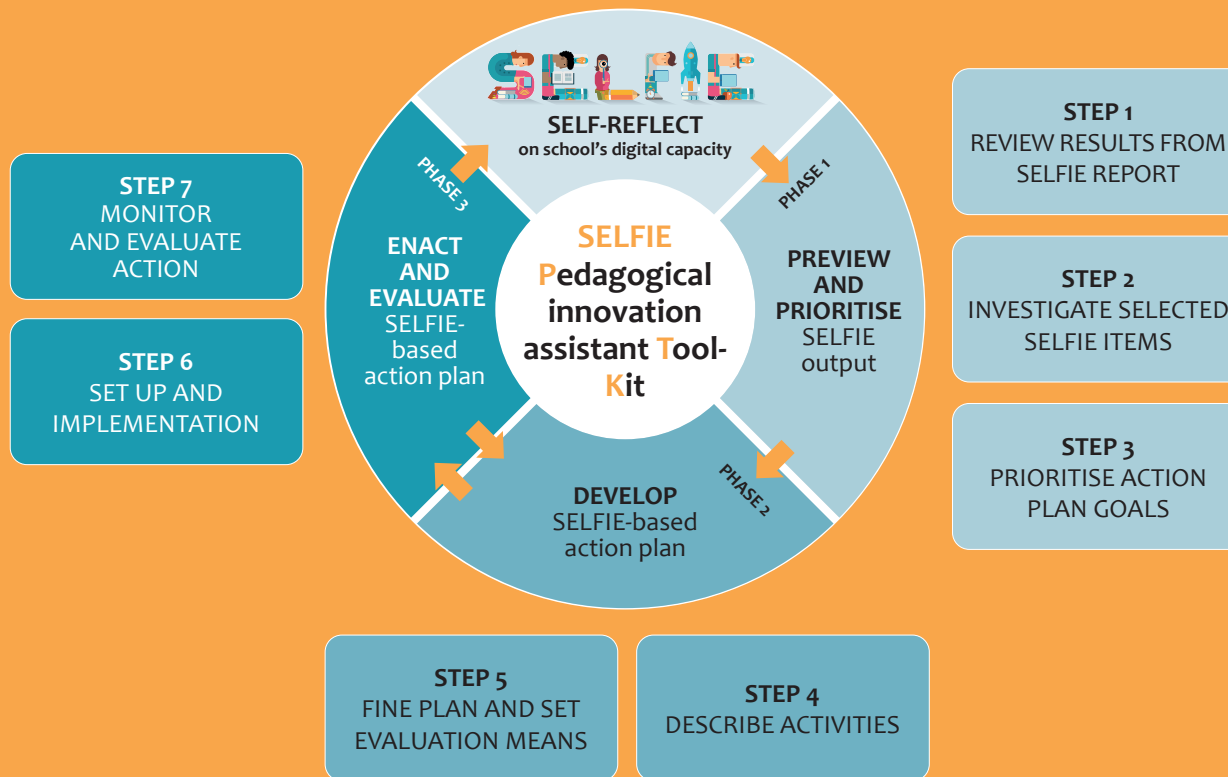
STEP 7
MONITOR AND EVALUATE ACTION

STEP 6
SET UP AND IMPLEMENTATION

SELFIE

SELF-REFLECT
on school's digital capacity

PHASE 1

PREVIEW AND PRIORITISE
SELFIE output

PHASE 2

DEVELOP
SELFIE-based action plan

PHASE 3

ENACT AND EVALUATE
SELFIE-based action plan

SELFIE
Pedagogical innovation assistant Tool-Kit

STEP 1
REVIEW RESULTS FROM SELFIE REPORT

STEP 2
INVESTIGATE SELECTED SELFIE ITEMS

STEP 3
PRIORITISE ACTION PLAN GOALS

STEP 5
FINE PLAN AND SET EVALUATION MEANS

STEP 4
DESCRIBE ACTIVITIES